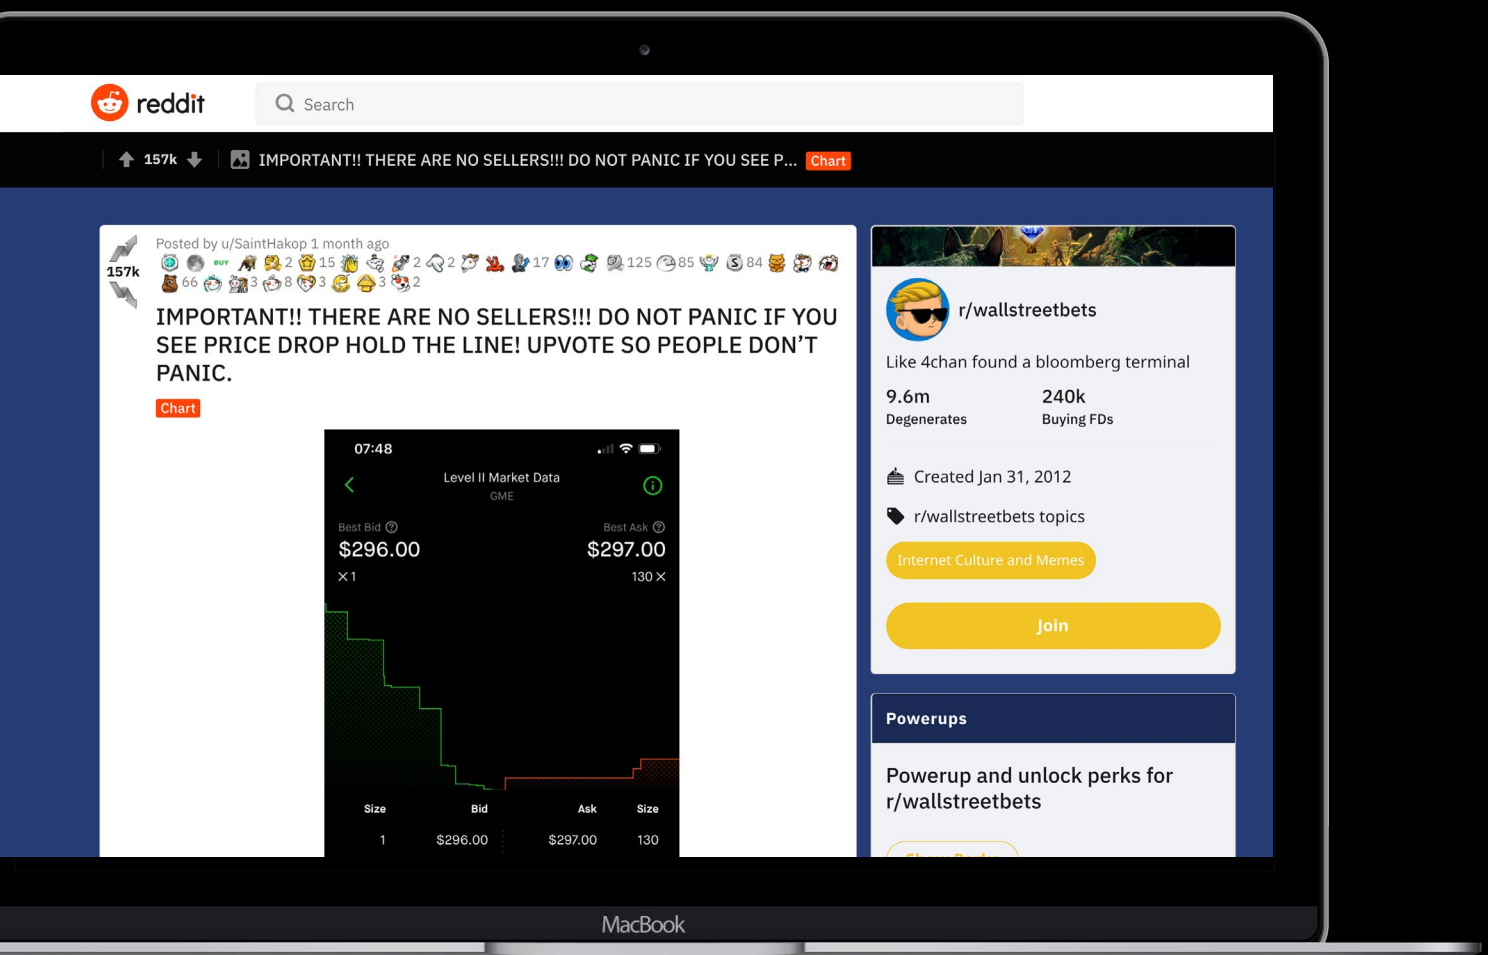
reddit

Search

157k

IMPORTANT!! THERE ARE NO SELLERS!!! DO NOT PANIC IF YOU SEE P... Chart

157k

Posted by u/SaintHakop 1 month ago

BUY 2 15 2 2 17 125 85 84 66 3 8 3 3 2

IMPORTANT!! THERE ARE NO SELLERS!!! DO NOT PANIC IF YOU SEE PRICE DROP HOLD THE LINE! UPVOTE SO PEOPLE DON'T PANIC.

Chart

07:48

Level II Market Data
GME

Best Bid
$296.00
×1

Best Ask
$297.00
130 ×

| Size | Bid | Ask | Size |
|---|---|---|---|
| 1 | $296.00 | $297.00 | 130 |

r/wallstreetbets

Like 4chan found a bloomberg terminal

9.6m
Degenerates

240k
Buying FDs

Created Jan 31, 2012

r/wallstreetbets topics

Internet Culture and Memes

Join

Powerups

Powerup and unlock perks for r/wallstreetbets

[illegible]

MacBook